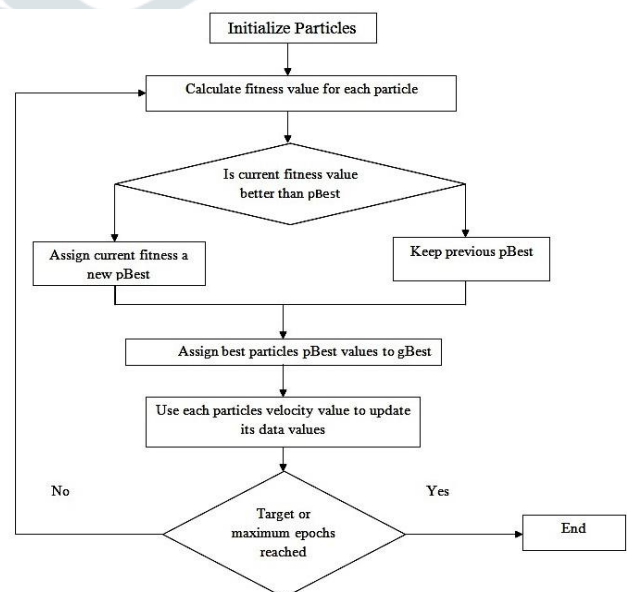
Initialize Particles

Calculate fitness value for each particle

Is current fitness value better than pBest

Assign current fitness a new pBest

Keep previous pBest

Assign best particles pBest values to gBest

Use each particles velocity value to update its data values

No

Yes

Target or maximum epochs reached

End